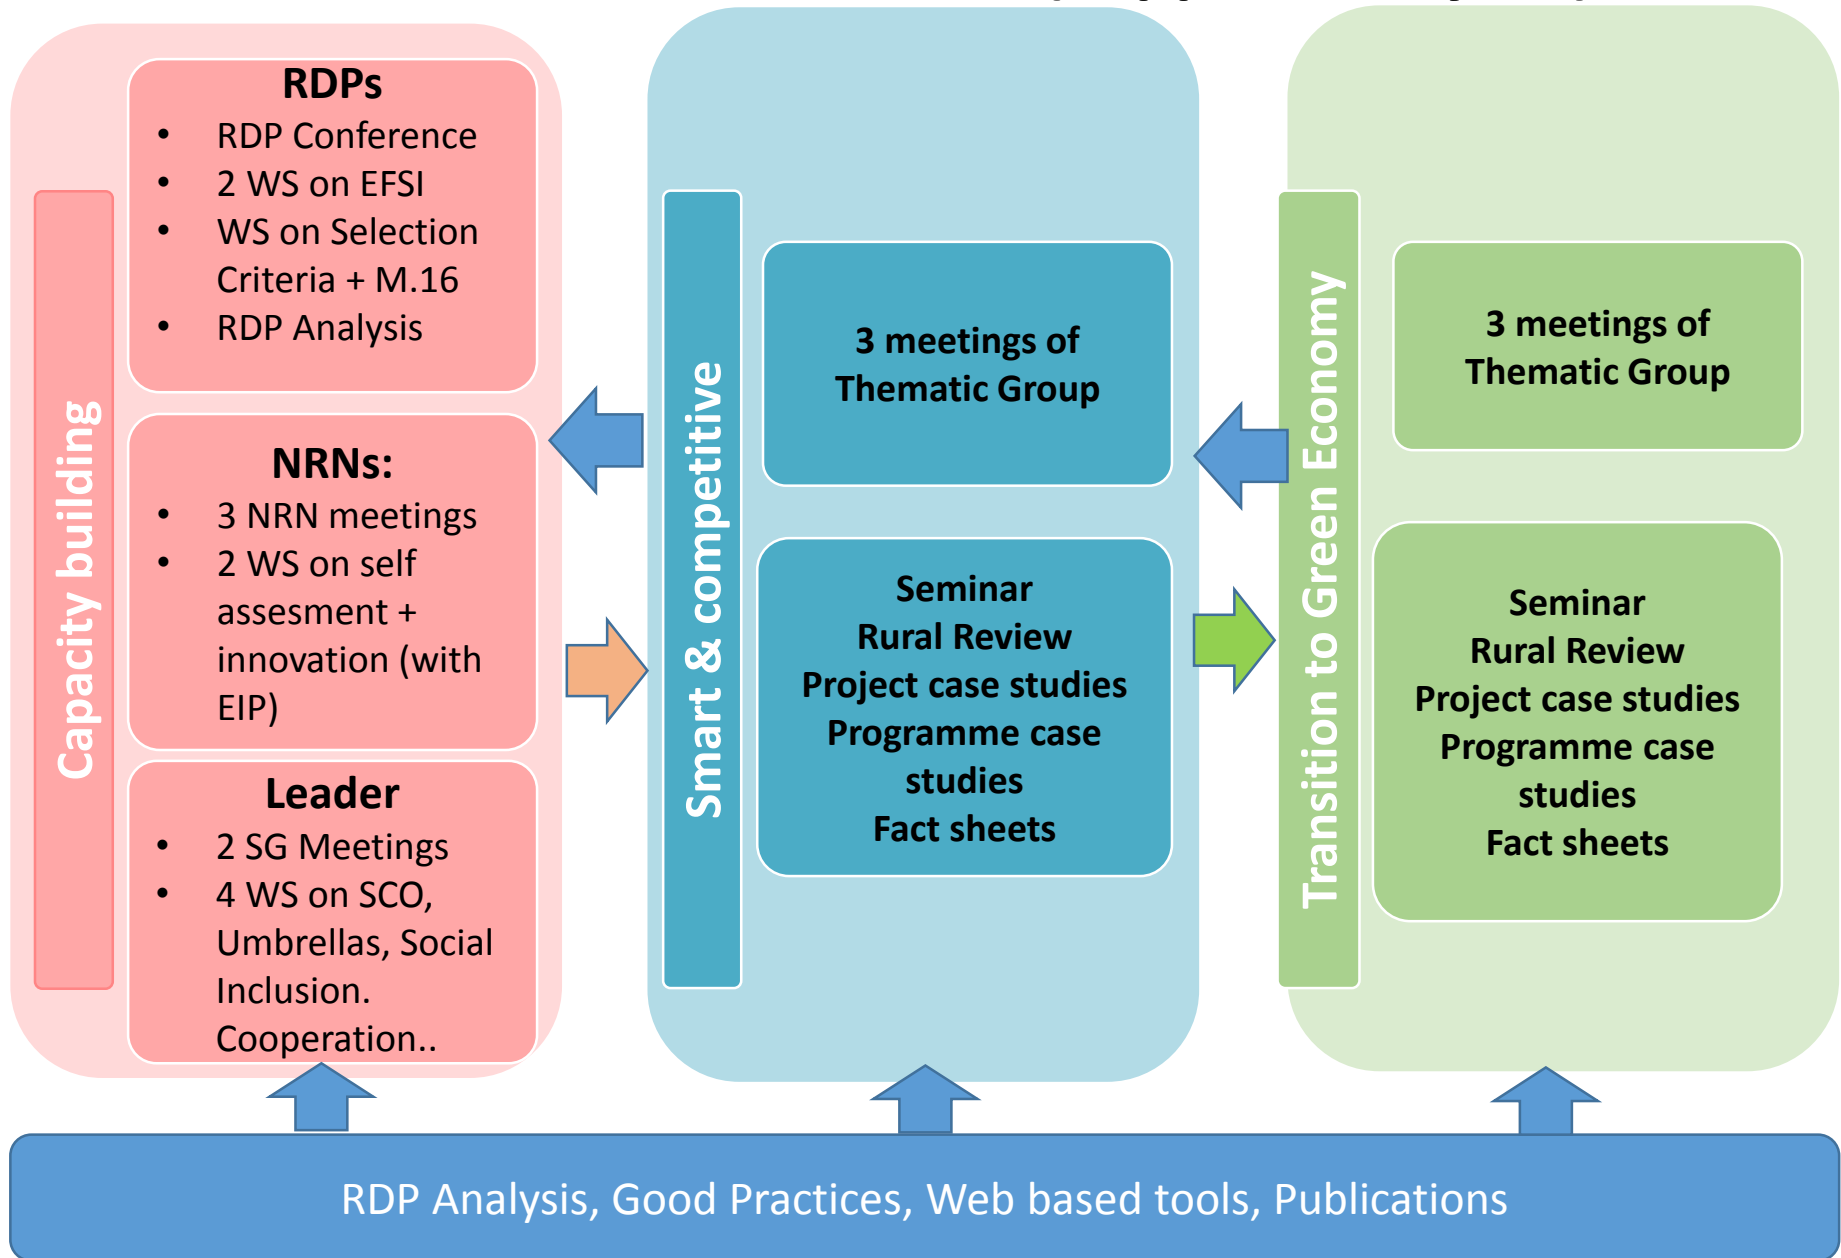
Capacity building

RDPs
- RDP Conference
- 2 WS on EFSI
- WS on Selection Criteria + M.16
- RDP Analysis

NRNs:
- 3 NRN meetings
- 2 WS on self assesment + innovation (with EIP)

Leader
- 2 SG Meetings
- 4 WS on SCO, Umbrellas, Social Inclusion. Cooperation..

Smart & competitive

3 meetings of Thematic Group

Seminar
Rural Review
Project case studies
Programme case studies
Fact sheets

Transition to Green Economy

3 meetings of Thematic Group

Seminar
Rural Review
Project case studies
Programme case studies
Fact sheets

RDP Analysis, Good Practices, Web based tools, Publications